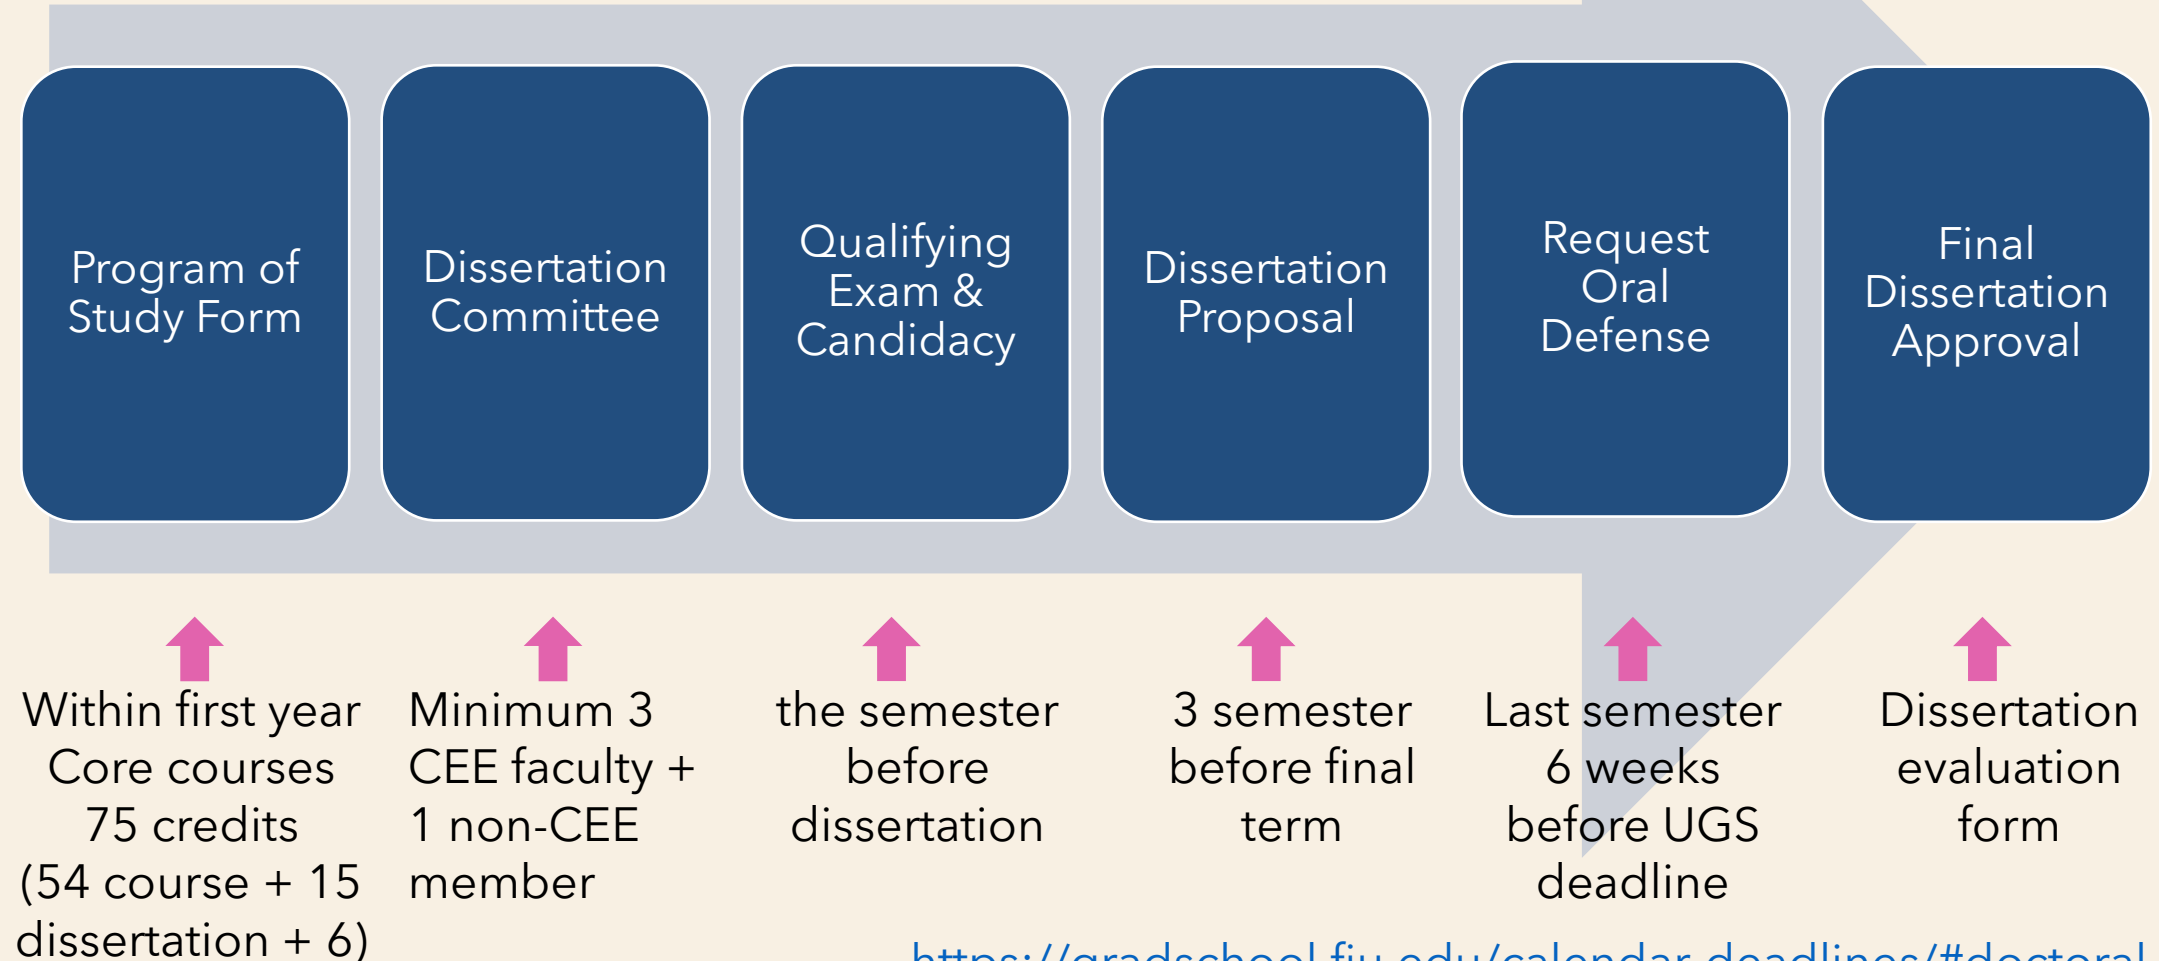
Program of Study Form

Dissertation Committee

Qualifying Exam & Candidacy

Dissertation Proposal

Request Oral Defense

Final Dissertation Approval

Within first year
Core courses
75 credits
(54 course + 15 dissertation + 6)

Minimum 3 CEE faculty + 1 non-CEE member

the semester before dissertation

3 semester before final term

Last semester
6 weeks before UGS deadline

Dissertation evaluation form

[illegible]